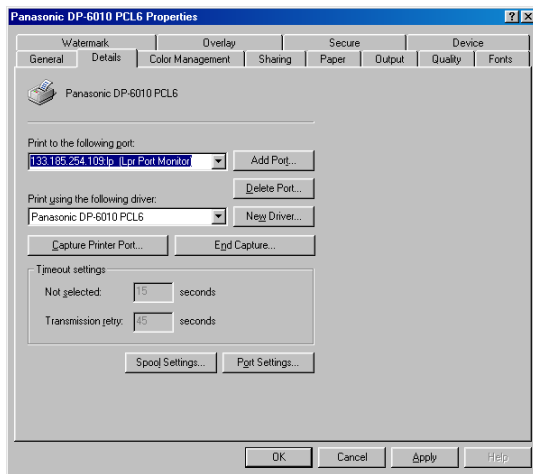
Panasonic DP-6010 PCL6 Properties

? X

Watermark | Overlay | Secure | Device
General | Details | Color Management | Sharing | Paper | Output | Quality | Fonts

Panasonic DP-6010 PCL6

Print to the following port:
133.185.254.109:lp (Lpr Port Monitor)
Add Port...
Delete Port...

Print using the following driver:
Panasonic DP-6010 PCL6
New Driver...

Capture Printer Port...
End Capture...

Timeout settings
Not selected: 15 seconds
Transmission retry: 45 seconds

Spool Settings...
Port Settings...

OK
Cancel
Apply
Help